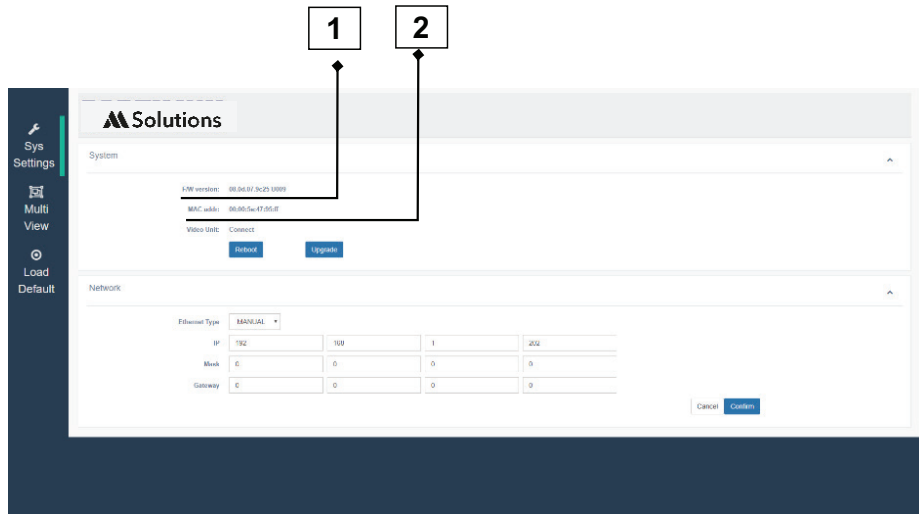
1
2

Sys Settings
Multi View
Load Default

Solutions

System

F/W version: 00.0d.07.9c25 0009
MAC addr: 00:00:5e:47:95:0
Video Unit: Connect

Reboot
Upgrade

Network

Ethernet Type MANUAL

| | | | | |
|---|---|---|---|---|
| IP | 192 | 100 | 1 | 203 |
| Mask | 0 | 0 | 0 | 0 |
| Gateway | 0 | 0 | 0 | 0 |

Cancel Confirm